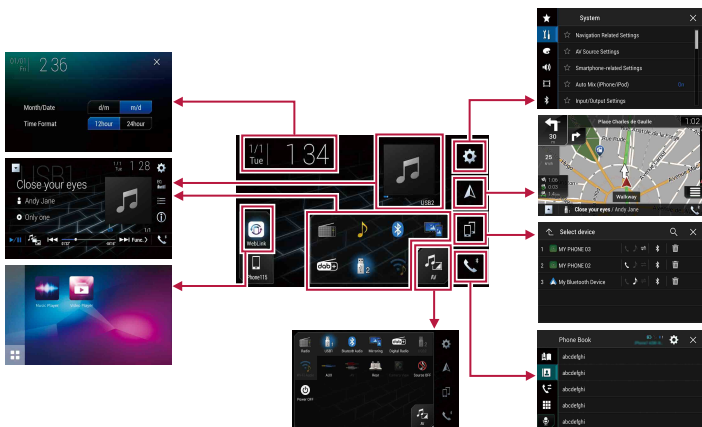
01/01 Fri 2:36

Month/Date d/m m/d

Time Format 12hour 24hour

USB1 1/1 Tue 1:28

Close your eyes

Andy Jane

Only one

Music Player Video Player

1/1 Tue 1:34

USB2

WebLink

Phone115

AV

System

Navigation Related Settings

AV Source Settings

Smartphone-related Settings

Auto Mix (iPhone/iPod) On

Input/Output Settings

Place Charles de Gaulle 1:02

Walkway

Close your eyes / Andy Jane

Select device

1 MY PHONE 03

2 MY PHONE 02

3 My Bluetooth Device

Radio USB Bluetooth Audio Mirroring Digital Radio

AUX Maps Source OFF

Power OFF

AV

Phone Book

abcdefghi

abcdefghi

abcdefghi

abcdefghi

abcdefghi